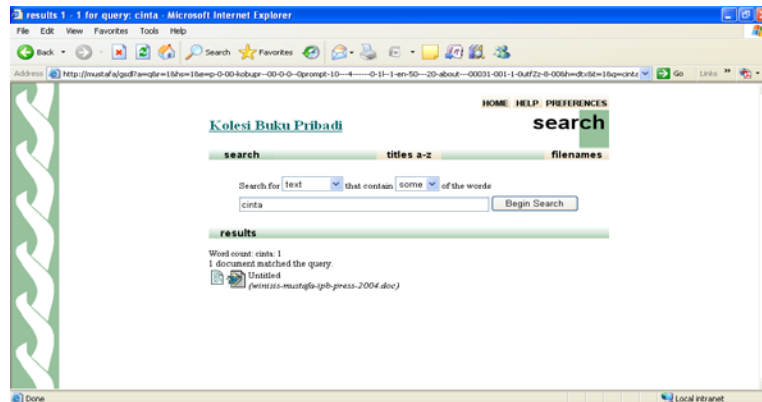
results 1 - 1 for query: cinta - Microsoft Internet Explorer

File Edit View Favorites Tools Help

Back Search Favorites

Address http://mustafa/gsdl?a=q&r=1&hs=1&e=p-0-00-kobupr--00-0-0--0prompt-10---4-------0-1l--1-en-50---20-about---00031-001-1-0utfZz-8-00&h=dtx&t=1&q=cinta Go Links

HOME HELP PREFERENCES

Kolesi Buku Pribadi

search

search titles a-z filenames

Search for text that contain some of the words

cinta Begin Search

results

Word count: cinta: 1
1 document matched the query.

Untitled
(winisis-mustafa-ipb-press-2004.doc)

Done Local intranet